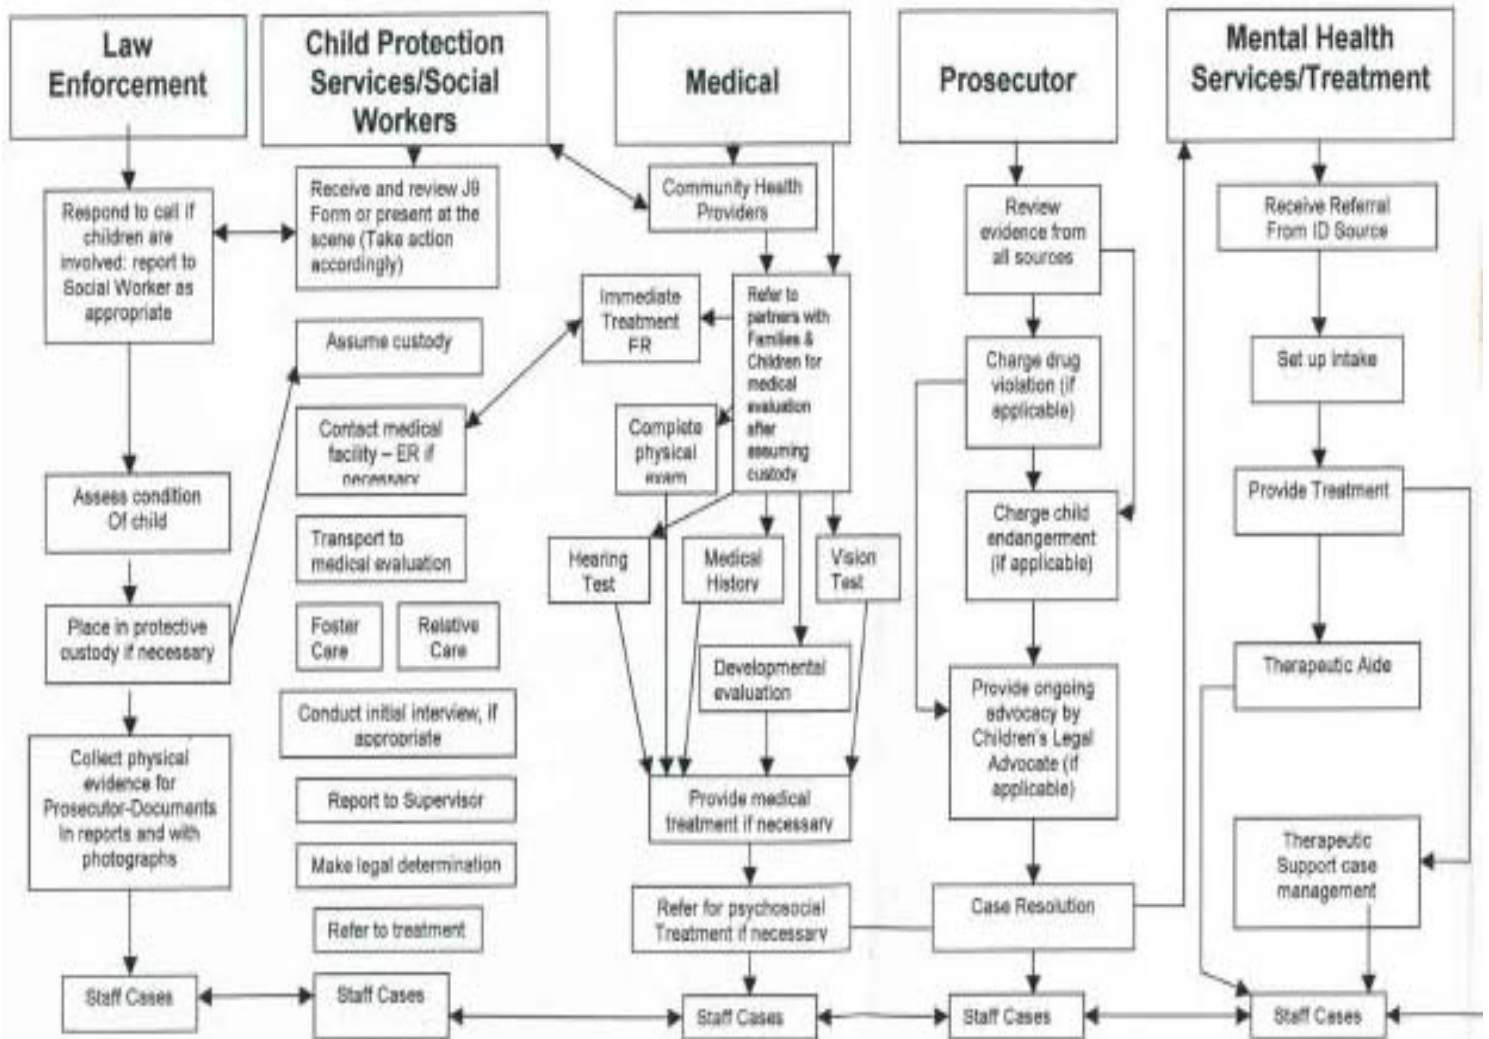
Law Enforcement

Respond to call if children are involved: report to Social Worker as appropriate

Assess condition Of child

Place in protective custody if necessary

Collect physical evidence for Prosecutor-Documents in reports and with photographs

Staff Cases

Child Protection Services/Social Workers

Receive and review J9 Form or present at the scene (Take action accordingly)

Assume custody

Contact medical facility – ER if necessary

Transport to medical evaluation

Foster Care

Relative Care

Conduct initial interview, if appropriate

Report to Supervisor

Make legal determination

Refer to treatment

Staff Cases

Medical

Community Health Providers

Immediate Treatment ER

Refer to partners with Families & Children for medical evaluation after assuming custody

Complete physical exam

Hearing Test

Medical History

Vision Test

Developmental evaluation

Provide medical treatment if necessary

Refer for psychosocial Treatment if necessary

Staff Cases

Prosecutor

Review evidence from all sources

Charge drug violation (if applicable)

Charge child endangerment (if applicable)

Provide ongoing advocacy by Children's Legal Advocate (if applicable)

Case Resolution

Staff Cases

Mental Health Services/Treatment

Receive Referral From ID Source

Set up intake

Provide Treatment

Therapeutic Aide

Therapeutic Support case management

Staff Cases